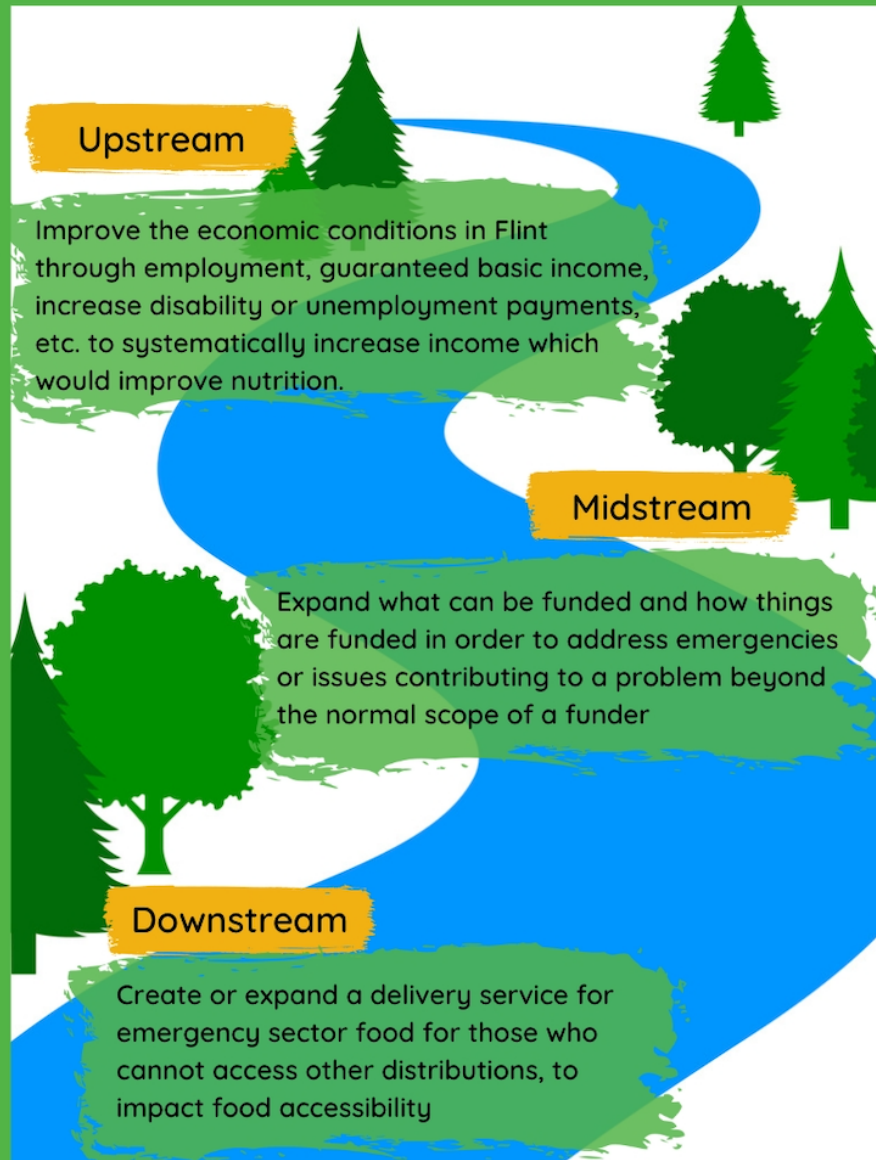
Upstream

Improve the economic conditions in Flint through employment, guaranteed basic income, increase disability or unemployment payments, etc. to systematically increase income which would improve nutrition.

Midstream

Expand what can be funded and how things are funded in order to address emergencies or issues contributing to a problem beyond the normal scope of a funder

Downstream

Create or expand a delivery service for emergency sector food for those who cannot access other distributions, to impact food accessibility